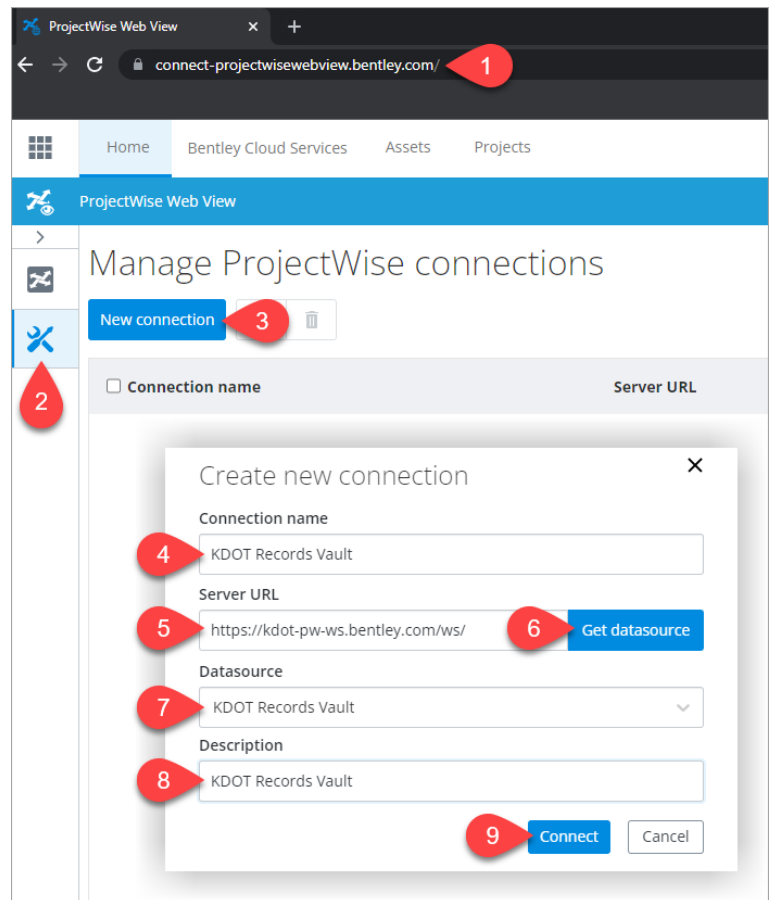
ProjectWise Web View ×
+
connect-projectwisewebview.bentley.com/
1
Home
Bentley Cloud Services
Assets
Projects
ProjectWise Web View
Manage ProjectWise connections
New connection
3
2
Connection name
Server URL
Create new connection
×
Connection name
4
KDOT Records Vault
Server URL
5
https://kdot-pw-ws.bentley.com/ws/
6
Get datasource
Datasource
7
KDOT Records Vault
Description
8
KDOT Records Vault
9
Connect
Cancel